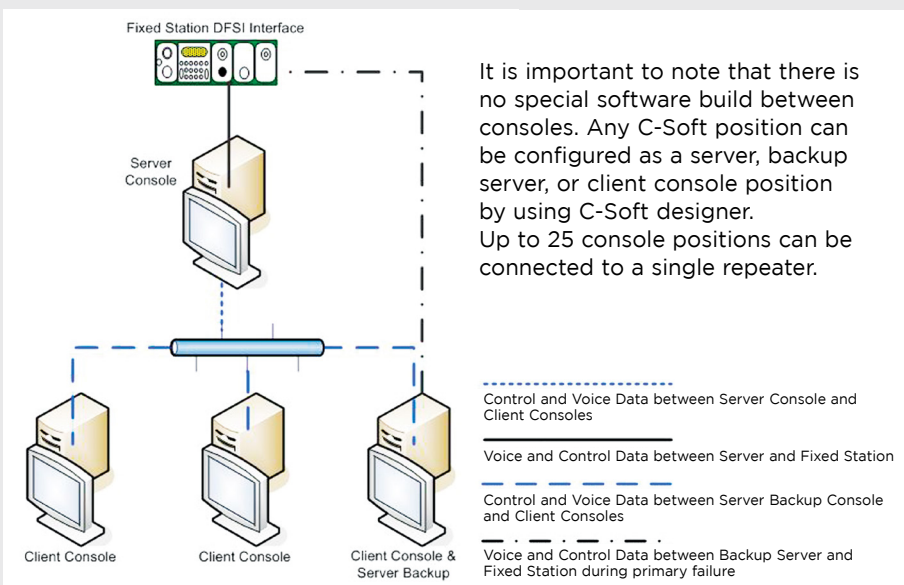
Fixed Station DFSI Interface

Server Console

Client Console

Client Console

Client Console & Server Backup

It is important to note that there is no special software build between consoles. Any C-Soft position can be configured as a server, backup server, or client console position by using C-Soft designer.
Up to 25 console positions can be connected to a single repeater.

Control and Voice Data between Server Console and Client Consoles

Voice and Control Data between Server and Fixed Station

Control and Voice Data between Server Backup Console and Client Consoles

Voice and Control Data between Backup Server and Fixed Station during primary failure